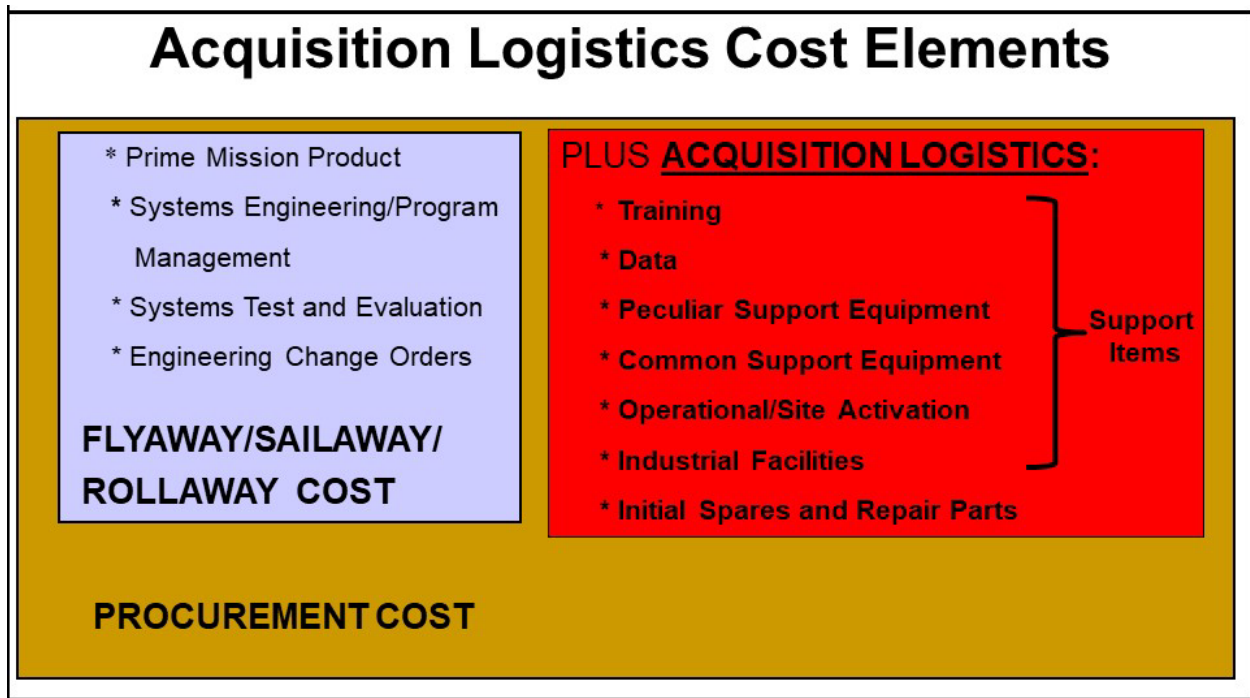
Acquisition Logistics Cost Elements

* Prime Mission Product

* Systems Engineering/Program Management

* Systems Test and Evaluation

* Engineering Change Orders

FLYAWAY/SAILAWAY/ ROLLAWAY COST

PLUS ACQUISITION LOGISTICS:

* Training

* Data

* Peculiar Support Equipment

* Common Support Equipment

* Operational/Site Activation

* Industrial Facilities

* Initial Spares and Repair Parts

Support Items

PROCUREMENT COST